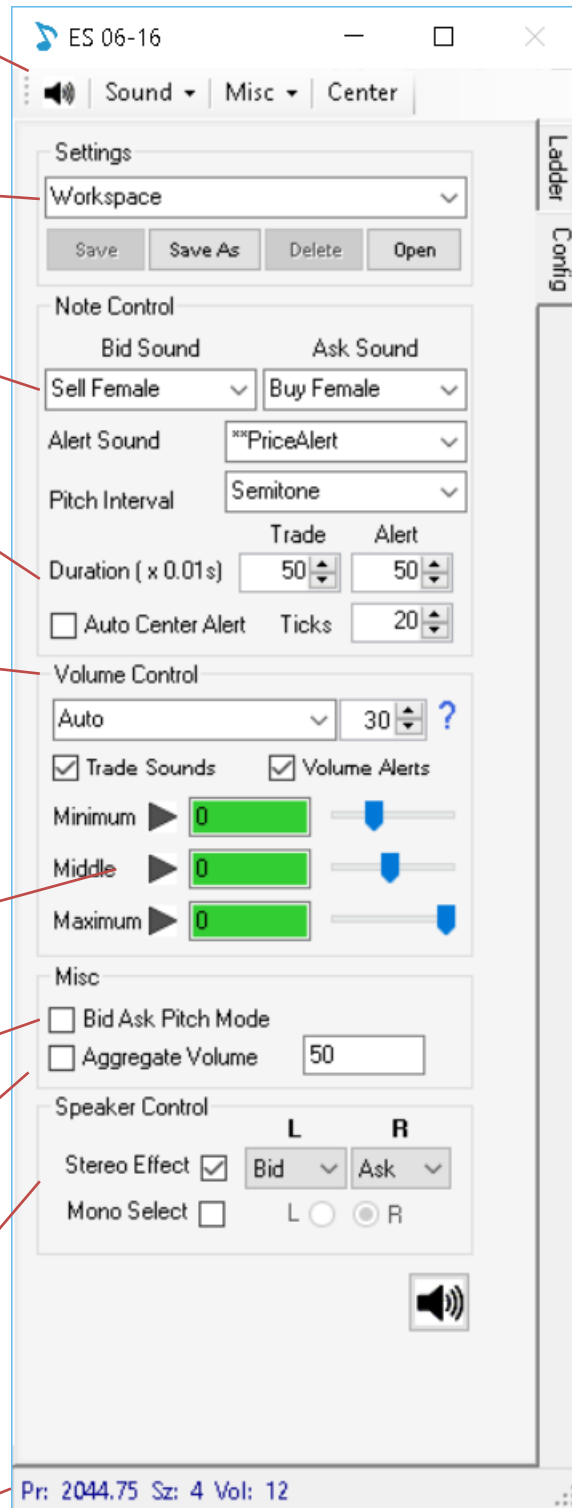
ES 06-16

Sound ▾ | Misc ▾ | Center

Ladder

Config

Settings

Workspace

Save | Save As | Delete | Open

Note Control

Bid Sound | Ask Sound

Sell Female | Buy Female

Alert Sound | **PriceAlert

Pitch Interval | Semitone

Trade | Alert

Duration ( x 0.01s) | 50 | 50

Auto Center Alert | Ticks | 20

Volume Control

Auto | 30 ?

Trade Sounds | Volume Alerts

Minimum | 0

Middle | 0

Maximum | 0

Misc

Bid Ask Pitch Mode

Aggregate Volume | 50

Speaker Control

L | R

Stereo Effect | Bid | Ask

Mono Select | L | R

Pr: 2044.75 Sz: 4 Vol: 12